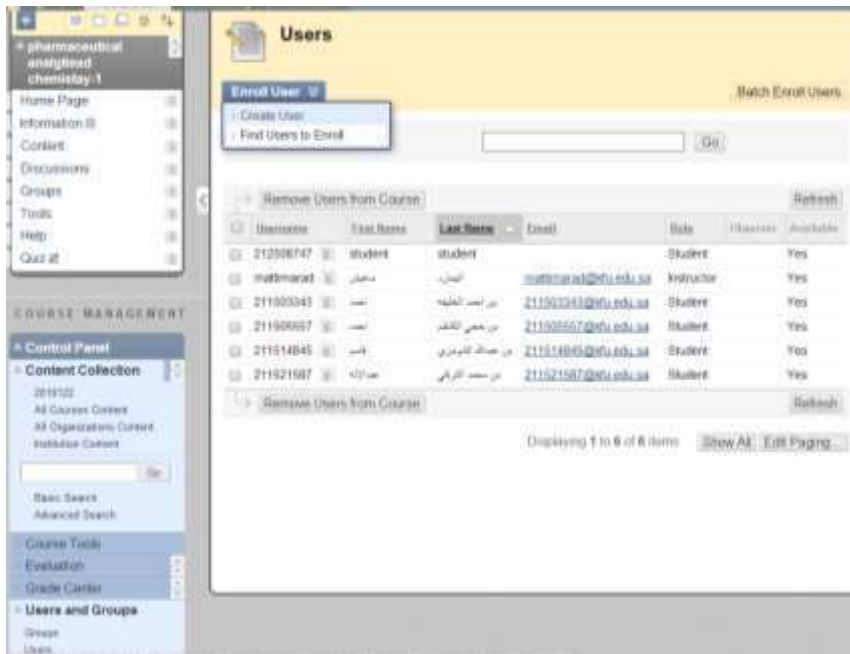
pharmaceutical analytical chemistry-1

Home Page
Information
Content
Discussions
Groups
Tools
Help
Quiz

COURSE MANAGEMENT

Control Panel
Content Collection
201922
All Courses Content
All Organizations Content
Institution Content

Go

Basic Search
Advanced Search

Course Tools
Evaluation
Grade Center
Users and Groups
Groups
Users

Users

Enroll User
Create User
Find Users to Enroll

Batch Enroll Users

Go

Remove Users from Course

Refresh

| | Username | First Name | Last Name | Email | Role | Observers | Available |
|---|---|---|---|---|---|---|---|
| | 212508747 | student | student | | Student | | Yes |
| | mattmarad | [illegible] | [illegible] | mattmarad@kfu.edu.sa | Instructor | | Yes |
| | 211503343 | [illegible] | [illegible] | 211503343@kfu.edu.sa | Student | | Yes |
| | 211505557 | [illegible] | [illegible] | 211505557@kfu.edu.sa | Student | | Yes |
| | 211514845 | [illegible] | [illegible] | 211514845@kfu.edu.sa | Student | | Yes |
| | 211521587 | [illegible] | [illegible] | 211521587@kfu.edu.sa | Student | | Yes |

Remove Users from Course

Refresh

Displaying 1 to 6 of 6 items

Show All

Edit Paging...